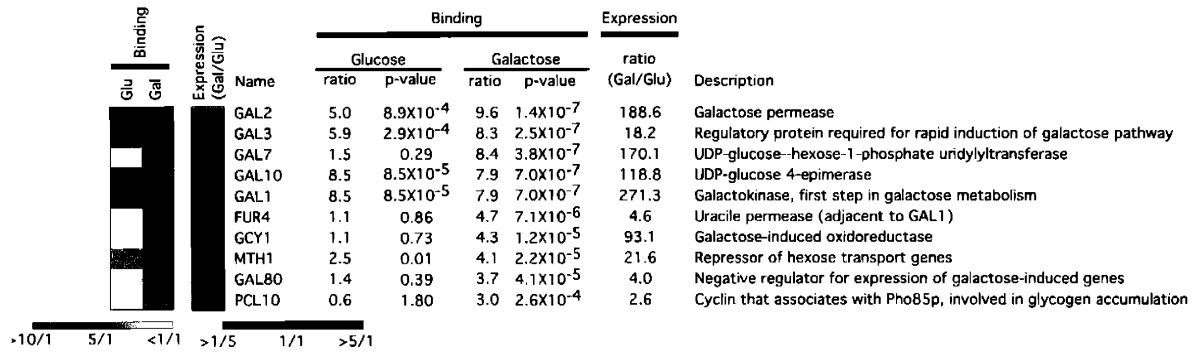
Binding

Glu Gal

Expression (Gal/Glu)

| Name | Binding Glucose ratio | Binding Glucose p-value | Binding Galactose ratio | Binding Galactose p-value | Expression ratio (Gal/Glu) | Description |
|---|---|---|---|---|---|---|
| GAL2 | 5.0 | $8.9X10^{-4}$ | 9.6 | $1.4X10^{-7}$ | 188.6 | Galactose permease |
| GAL3 | 5.9 | $2.9X10^{-4}$ | 8.3 | $2.5X10^{-7}$ | 18.2 | Regulatory protein required for rapid induction of galactose pathway |
| GAL7 | 1.5 | 0.29 | 8.4 | $3.8X10^{-7}$ | 170.1 | UDP-glucose--hexose-1-phosphate uridylyltransferase |
| GAL10 | 8.5 | $8.5X10^{-5}$ | 7.9 | $7.0X10^{-7}$ | 118.8 | UDP-glucose 4-epimerase |
| GAL1 | 8.5 | $8.5X10^{-5}$ | 7.9 | $7.0X10^{-7}$ | 271.3 | Galactokinase, first step in galactose metabolism |
| FUR4 | 1.1 | 0.86 | 4.7 | $7.1X10^{-6}$ | 4.6 | Uracile permease (adjacent to GAL1) |
| GCY1 | 1.1 | 0.73 | 4.3 | $1.2X10^{-5}$ | 93.1 | Galactose-induced oxidoreductase |
| MTH1 | 2.5 | 0.01 | 4.1 | $2.2X10^{-5}$ | 21.6 | Repressor of hexose transport genes |
| GAL80 | 1.4 | 0.39 | 3.7 | $4.1X10^{-5}$ | 4.0 | Negative regulator for expression of galactose-induced genes |
| PCL10 | 0.6 | 1.80 | 3.0 | $2.6X10^{-4}$ | 2.6 | Cyclin that associates with Pho85p, involved in glycogen accumulation |

>10/1 5/1 <1/1 >1/5 1/1 >5/1